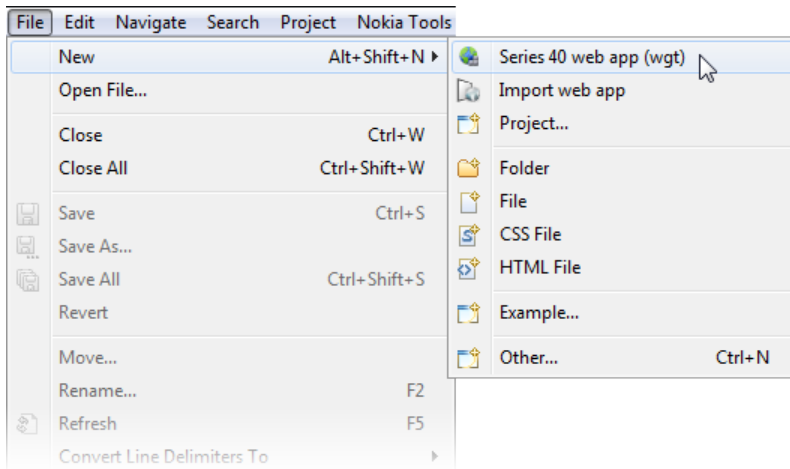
File Edit Navigate Search Project Nokia Tools

New Alt+Shift+N
Open File...
Close Ctrl+W
Close All Ctrl+Shift+W
Save Ctrl+S
Save As...
Save All Ctrl+Shift+S
Revert
Move...
Rename... F2
Refresh F5
Convert Line Delimiters To

Series 40 web app (wgt)
Import web app
Project...
Folder
File
CSS File
HTML File
Example...
Other... Ctrl+N